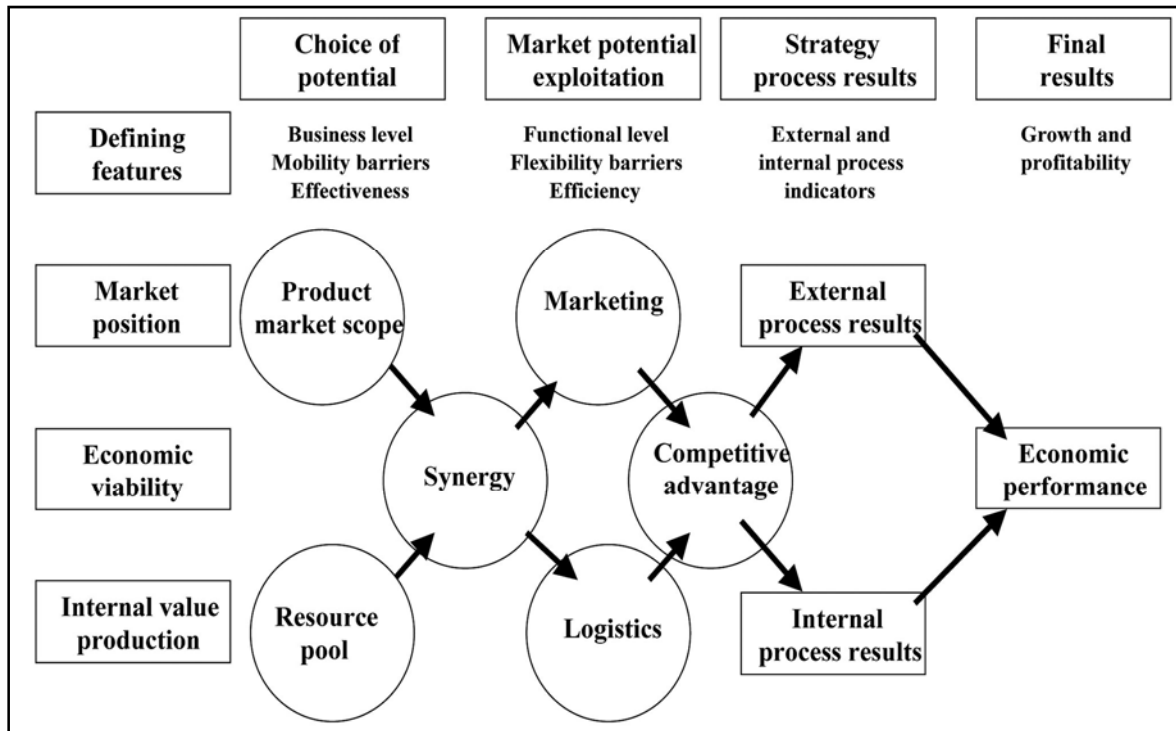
Choice of potential

Market potential exploitation

Strategy process results

Final results

Defining features

Business level
Mobility barriers
Effectiveness

Functional level
Flexibility barriers
Efficiency

External and internal process indicators

Growth and profitability

Market position

Economic viability

Internal value production

Product market scope

Synergy

Resource pool

Marketing

Logistics

Competitive advantage

External process results

Internal process results

Economic performance